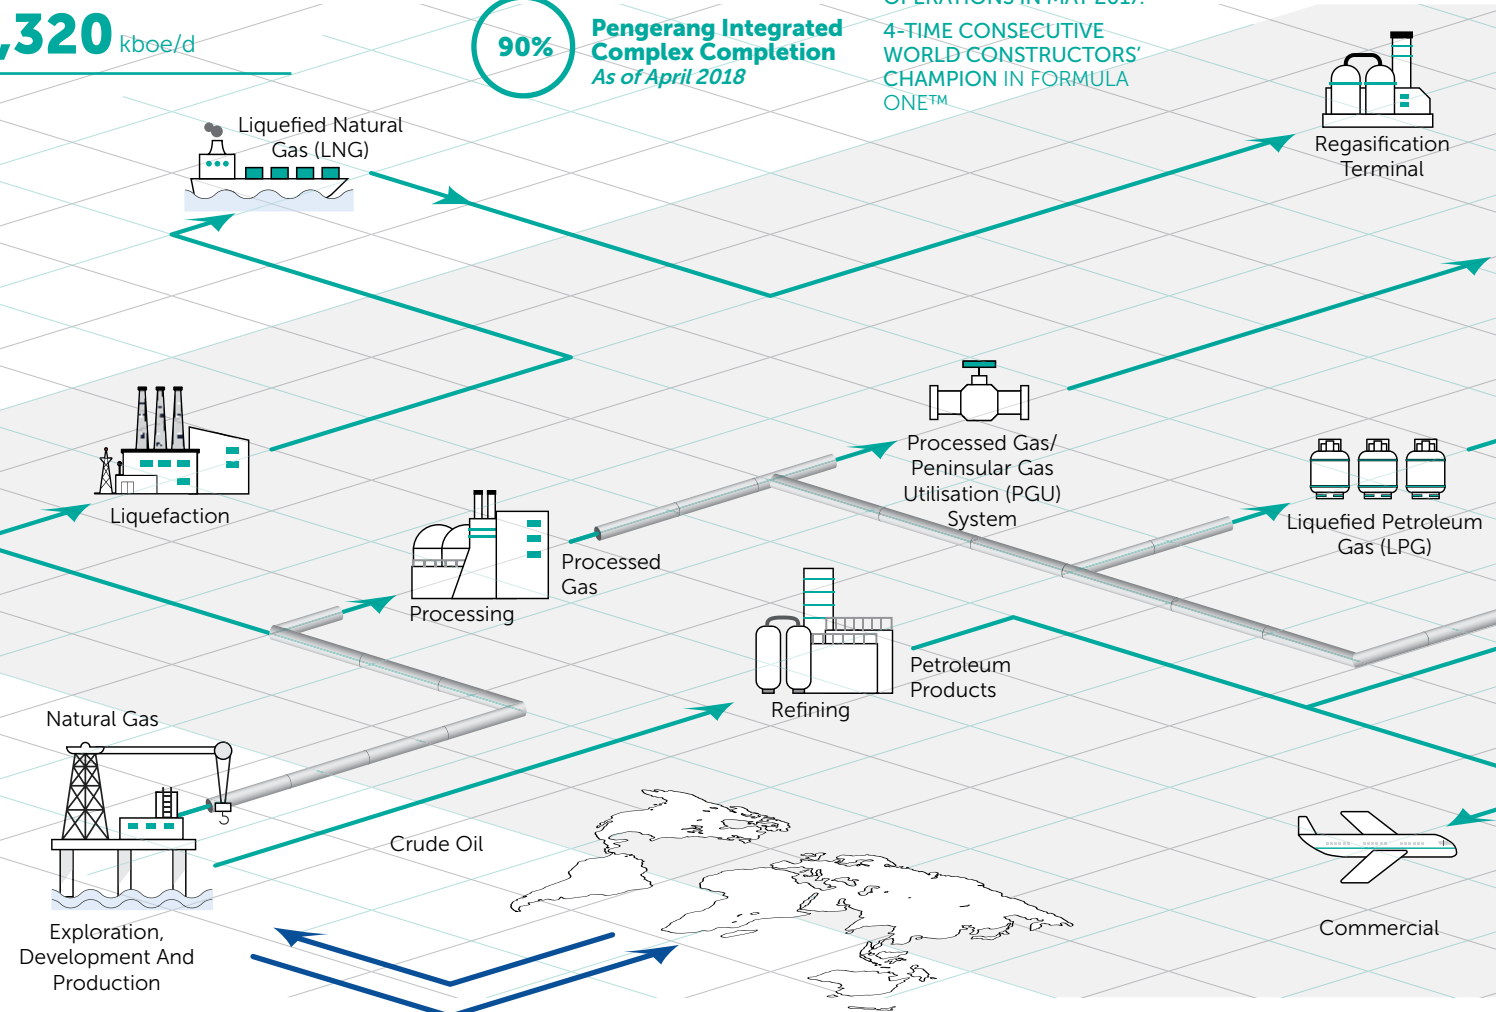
,320 kboe/d

90%

Pengerang Integrated Complex Completion
As of April 2018

4-TIME CONSECUTIVE WORLD CONSTRUCTORS' CHAMPION IN FORMULA ONE™

Liquefied Natural Gas (LNG)

Regasification Terminal

Liquefaction

Processed Gas/ Peninsular Gas Utilisation (PGU) System

Liquefied Petroleum Gas (LPG)

Processed Gas

Processing

Petroleum Products

Refining

Natural Gas

Crude Oil

Exploration, Development And Production

Commercial